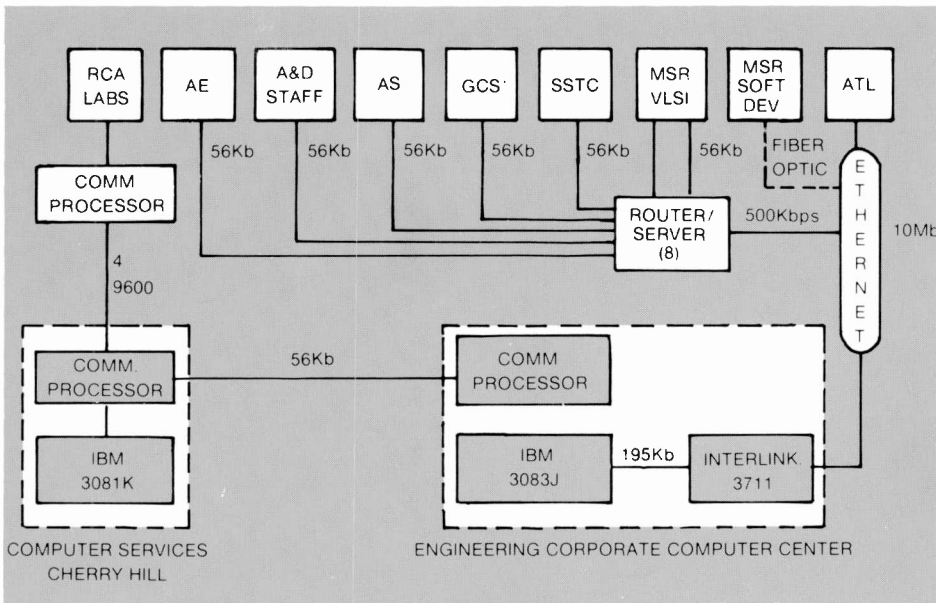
RCA LABS

AE

A&D STAFF

AS

GCS'

SSTC

MSR VLSI

MSR SOFT DEV

ATL

56Kb

56Kb

56Kb

56Kb

56Kb

56Kb

FIBER OPTIC

COMM PROCESSOR

ROUTER/ SERVER (8)

500Kbps

ETHERNET

10Mb

4 9600

COMM. PROCESSOR

56Kb

COMM PROCESSOR

IBM 3081K

IBM 3083J

195Kb

INTERLINK 3711

COMPUTER SERVICES CHERRY HILL

ENGINEERING CORPORATE COMPUTER CENTER